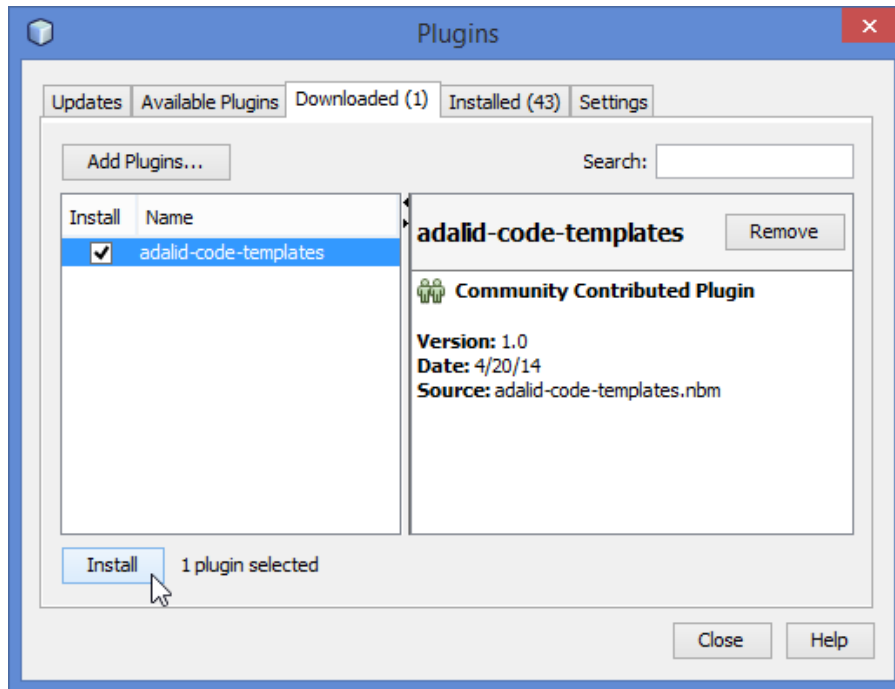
Plugins

Updates | Available Plugins | Downloaded (1) | Installed (43) | Settings

Add Plugins...

Search:

| Install | Name |
|---|---|
| ✔ | adalid-code-templates |

adalid-code-templates

Remove

Community Contributed Plugin

**Version:** 1.0
**Date:** 4/20/14
**Source:** adalid-code-templates.nbm

Install

1 plugin selected

Close

Help